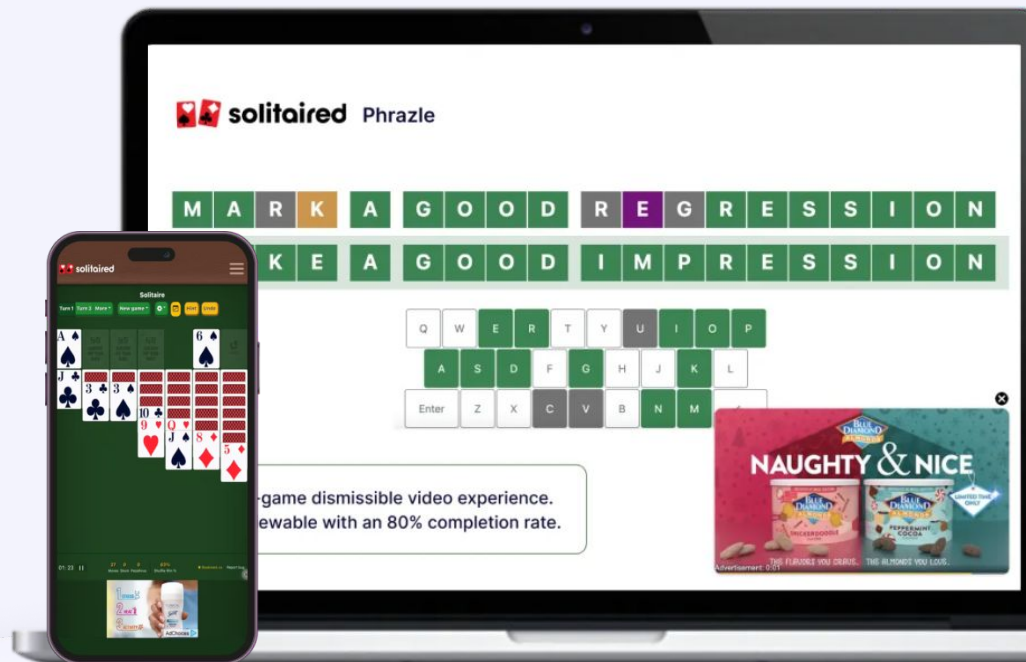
solitaired Phrazle

M A R K A G O O D R E G R E S S I O N

K E A G O O D I M P R E S S I O N

Q W E R T Y U I O P
A S D F G H J K L
Enter Z X C V B N M

-game dismissible video experience.
ewable with an 80% completion rate.

NAUGHTY & NICE
BLUE DIAMOND ALMONDS
SNICKERDOODLE
PEPPERMINT COCOA
LIMITED TIME ONLY
THE FLAVORS YOU CRAVE. THE ALMONDS YOU LOVE.
Advertisement: 0:01

solitaired
Solitaire
Turn 1 Turn 3 More New game Hint Undo
01:23
AdChoices